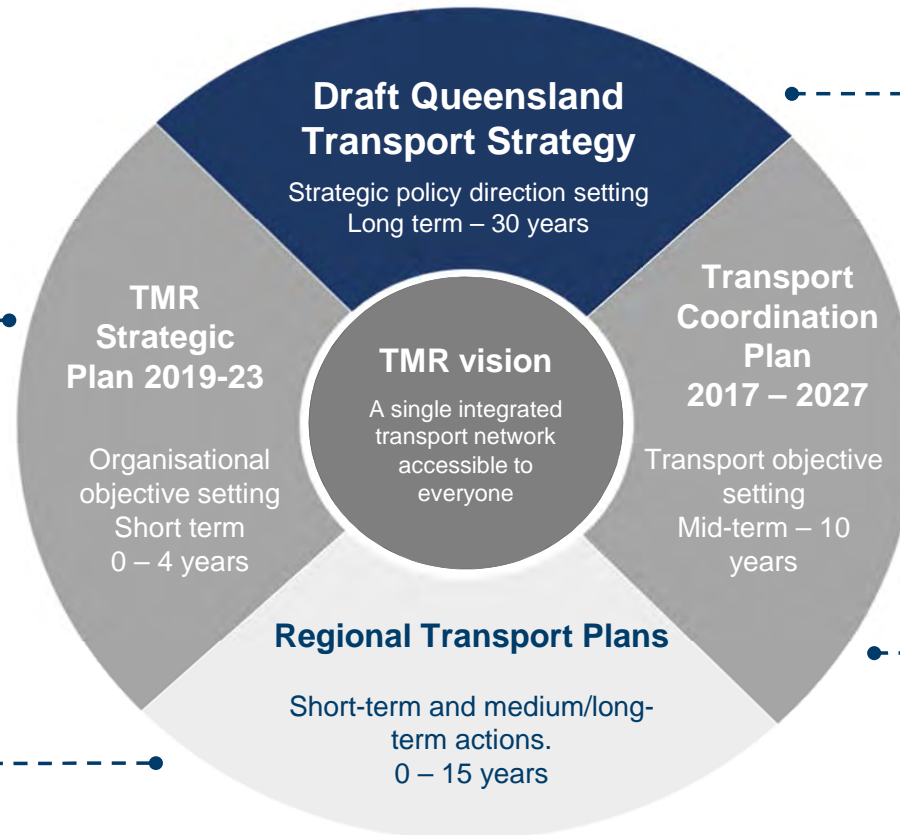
Draft Queensland Transport Strategy

Strategic policy direction setting
Long term – 30 years

TMR Strategic Plan 2019-23

Organisational objective setting
Short term
0 – 4 years

TMR vision

A single integrated transport network accessible to everyone

Transport Coordination Plan 2017 – 2027

Transport objective setting
Mid-term – 10 years

Regional Transport Plans

Short-term and medium/long-term actions.
0 – 15 years